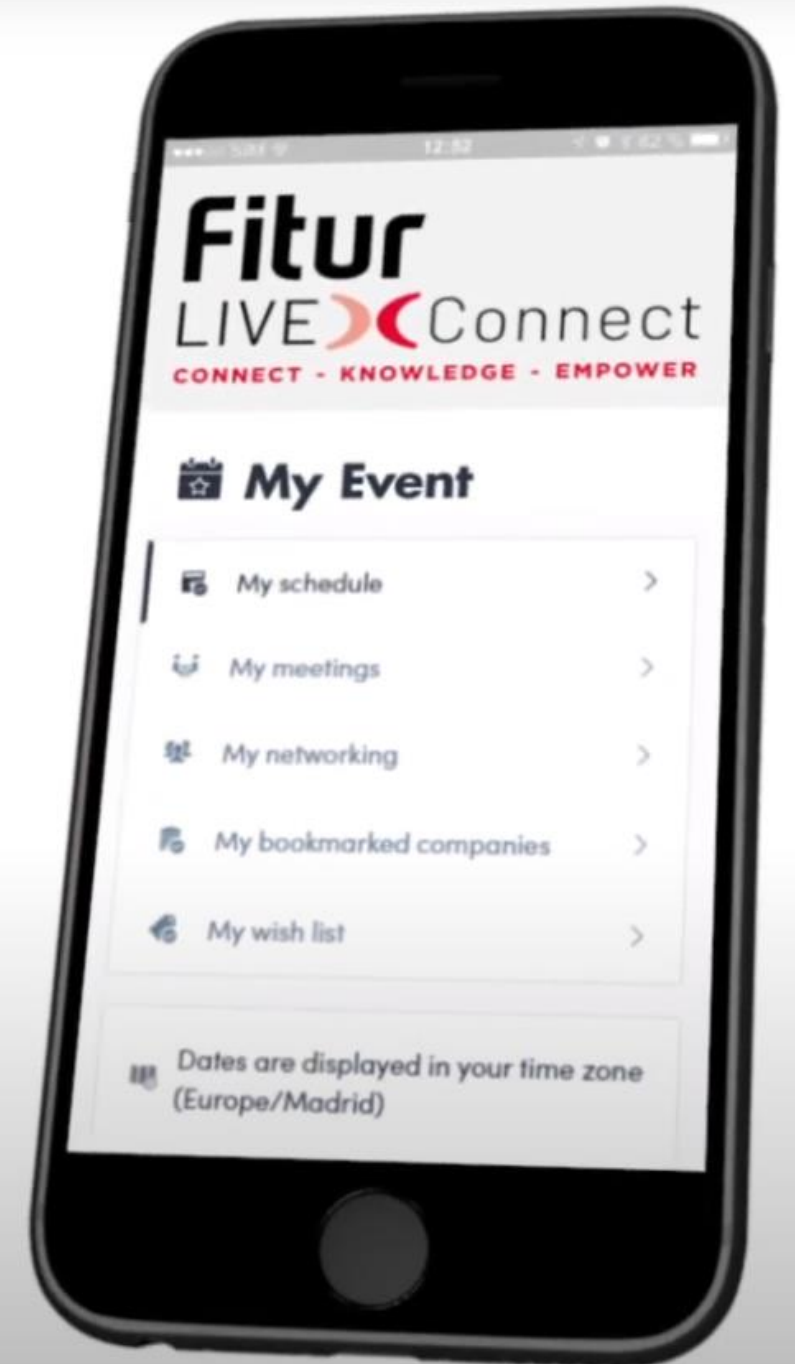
12:52

Fitur
LIVE Connect
CONNECT - KNOWLEDGE - EMPOWER

My Event

My schedule >

My meetings >

My networking >

My bookmarked companies >

My wish list >

Dates are displayed in your time zone (Europe/Madrid)